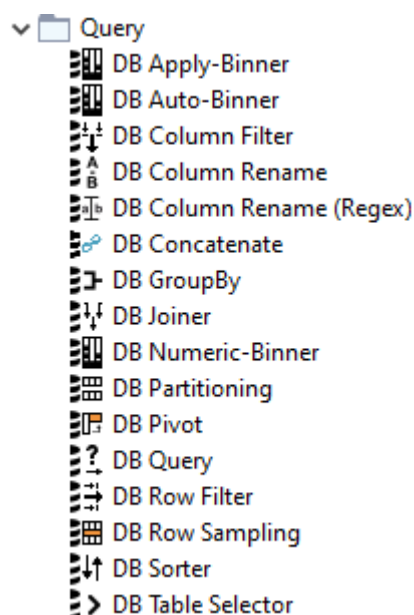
Query
DB Apply-Binner
DB Auto-Binner
DB Column Filter
DB Column Rename
DB Column Rename (Regex)
DB Concatenate
DB GroupBy
DB Joiner
DB Numeric-Binner
DB Partitioning
DB Pivot
DB Query
DB Row Filter
DB Row Sampling
DB Sorter
DB Table Selector